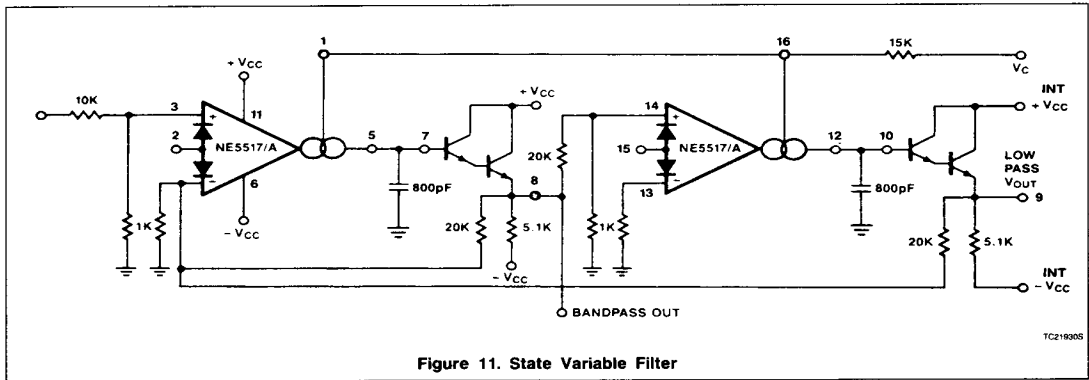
10K
3
+ $V_{CC}$
11
1
2
NE5517/A
+
−
6
− $V_{CC}$
1K
5
7
+ $V_{CC}$
800pF
8
20K
5.1K
− $V_{CC}$
20K
16
15K
$V_C$
14
15
NE5517/A
+
−
13
1K
12
10
INT
+ $V_{CC}$
LOW PASS $V_{OUT}$
9
800pF
20K
5.1K
INT
− $V_{CC}$
BANDPASS OUT
TC21930S

Figure 11. State Variable Filter